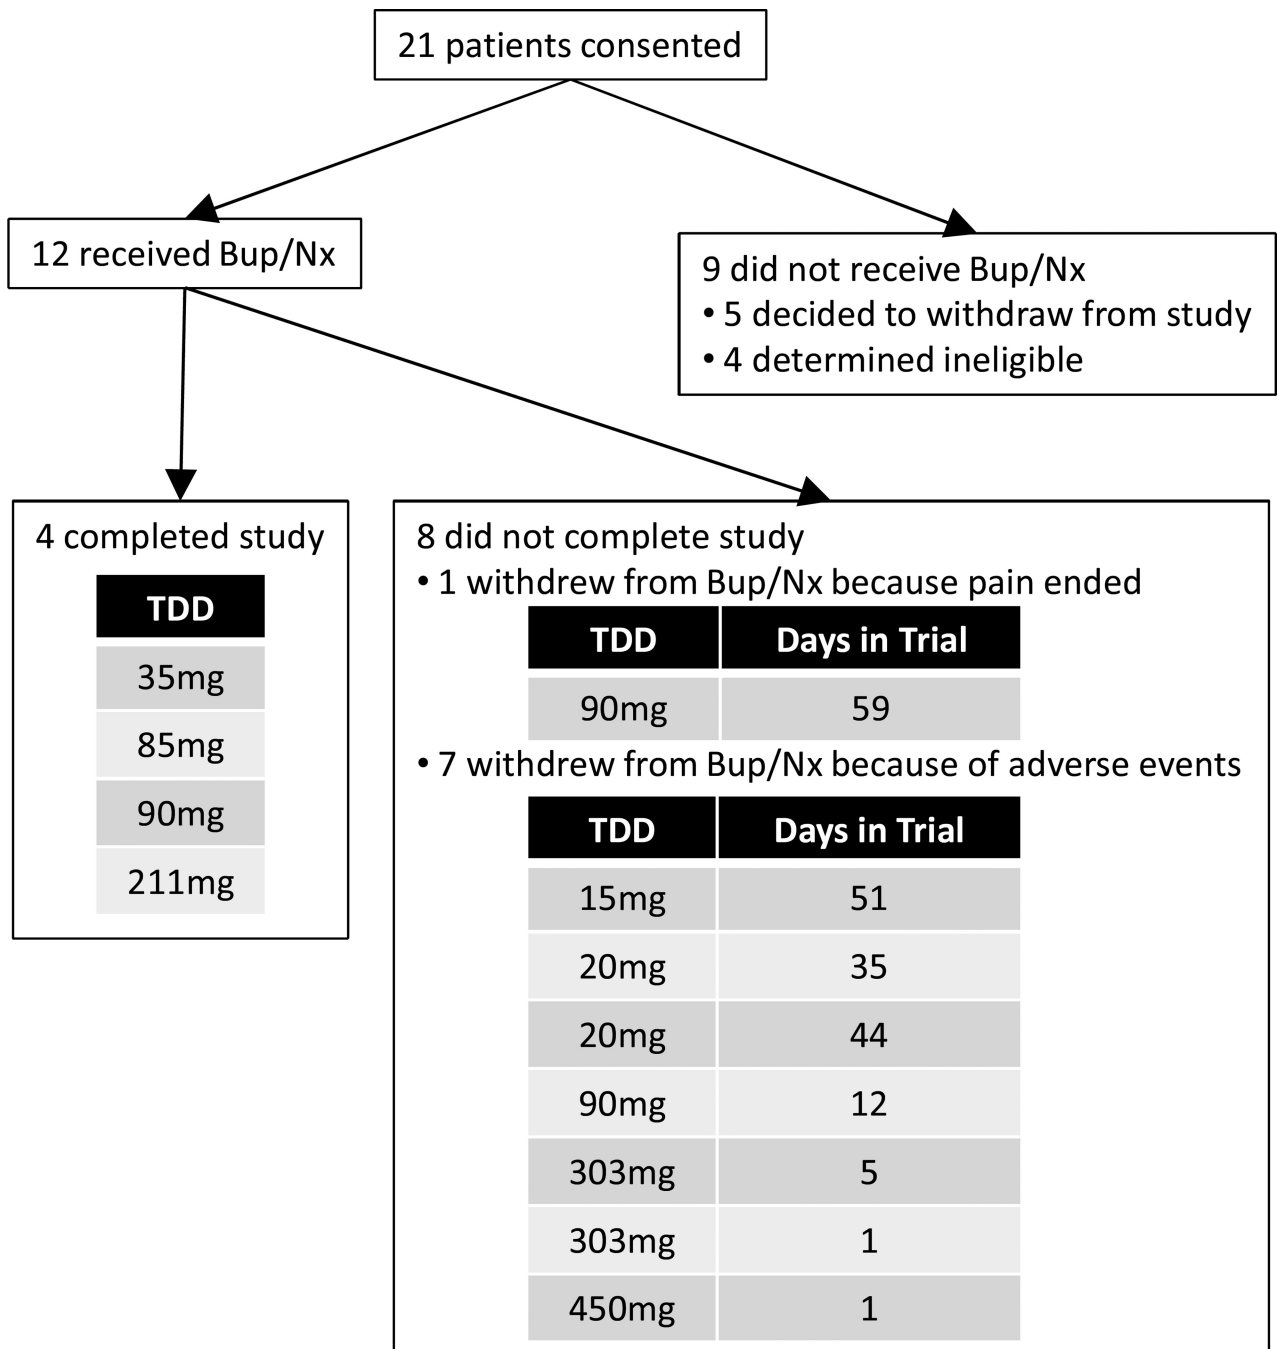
21 patients consented

12 received Bup/Nx

9 did not receive Bup/Nx
• 5 decided to withdraw from study
• 4 determined ineligible

4 completed study

| TDD |
|---|
| 35mg |
| 85mg |
| 90mg |
| 211mg |

8 did not complete study
• 1 withdrew from Bup/Nx because pain ended

| TDD | Days in Trial |
|---|---|
| 90mg | 59 |

• 7 withdrew from Bup/Nx because of adverse events

| TDD | Days in Trial |
|---|---|
| 15mg | 51 |
| 20mg | 35 |
| 20mg | 44 |
| 90mg | 12 |
| 303mg | 5 |
| 303mg | 1 |
| 450mg | 1 |